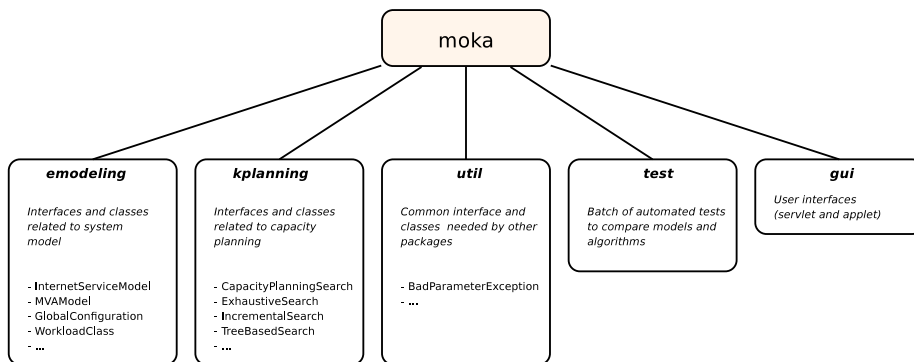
moka

emodeling

Interfaces and classes related to system model

- InternetServiceModel
- MVAModel
- GlobalConfiguration
- WorkloadClass
- ...

kplanning

Interfaces and classes related to capacity planning

- CapacityPlanningSearch
- ExhaustiveSearch
- IncrementalSearch
- TreeBasedSearch
- ...

util

Common interface and classes needed by other packages

- BadParameterException
- ...

test

Batch of automated tests to compare models and algorithms

gui

User interfaces (servlet and applet)